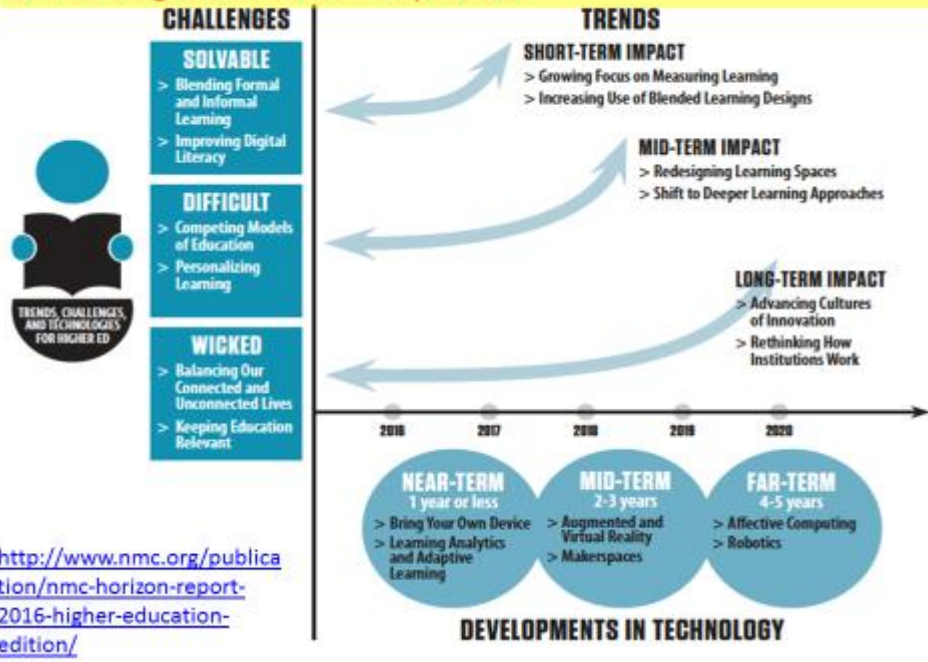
CHALLENGES

SOLVABLE
> Blending Formal and Informal Learning
> Improving Digital Literacy

DIFFICULT
> Competing Models of Education
> Personalizing Learning

WICKED
> Balancing Our Connected and Unconnected Lives
> Keeping Education Relevant

TRENDS, CHALLENGES, AND TECHNOLOGIES FOR HIGHER ED

TRENDS

SHORT-TERM IMPACT
> Growing Focus on Measuring Learning
> Increasing Use of Blended Learning Designs

MID-TERM IMPACT
> Redesigning Learning Spaces
> Shift to Deeper Learning Approaches

LONG-TERM IMPACT
> Advancing Cultures of Innovation
> Rethinking How Institutions Work

2016 2017 2018 2019 2020

NEAR-TERM
1 year or less
> Bring Your Own Device
> Learning Analytics and Adaptive Learning

MID-TERM
2-3 years
> Augmented and Virtual Reality
> Makerspaces

FAR-TERM
4-5 years
> Affective Computing
> Robotics

DEVELOPMENTS IN TECHNOLOGY

http://www.nmc.org/publication/nmc-horizon-report-2016-higher-education-edition/